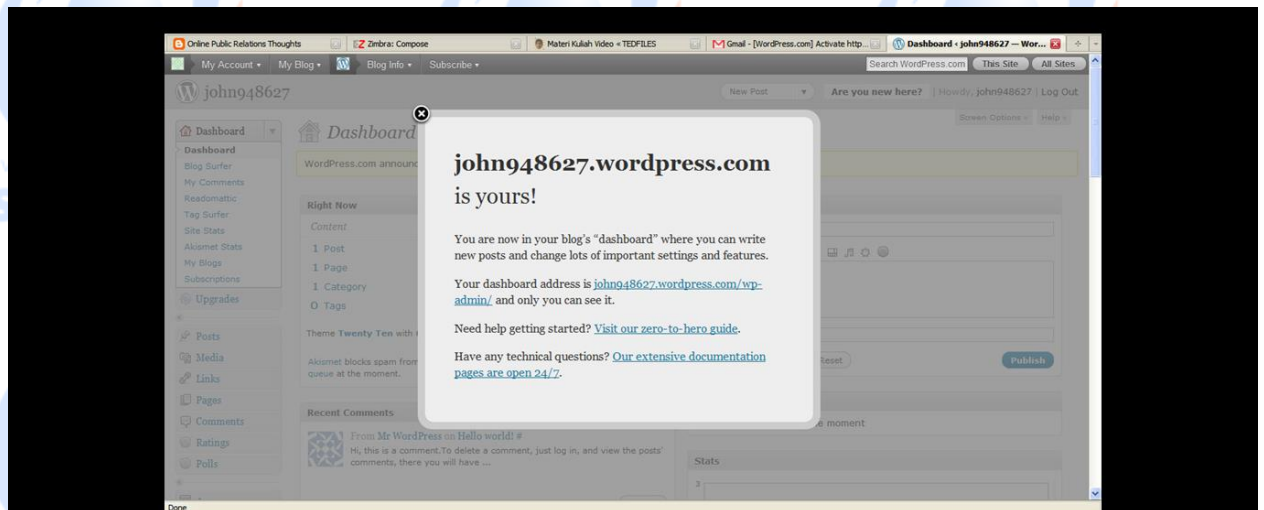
Online Public Relations Thoughts | Zimbra: Compose | Materi Kuliah Video « TEDFILES | Gmail - [WordPress.com] Activate http... | Dashboard ‹ john948627 — Wor...

My Account ▾ My Blog ▾ Blog Info ▾ Subscribe ▾ Search WordPress.com This Site All Sites

john948627

New Post ▾ Are you new here? | Howdy, john948627 | Log Out

Screen Options ▾ Help ▾

Dashboard
Dashboard
Blog Surfer
My Comments
Readomattic
Tag Surfer
Site Stats
Akismet Stats
My Blogs
Subscriptions
Upgrades
Posts
Media
Links
Pages
Comments
Ratings
Polls

Dashboard

WordPress.com announc

Right Now
Content
1 Post
1 Page
1 Category
0 Tags

Theme Twenty Ten with

Akismet blocks spam from
queue at the moment.

Recent Comments
From Mr WordPress on Hello world! #
Hi, this is a comment.To delete a comment, just log in, and view the posts' comments, there you will have ...

Reset
Publish
e moment
Stats
3

john948627.wordpress.com
is yours!

You are now in your blog's "dashboard" where you can write new posts and change lots of important settings and features.

Your dashboard address is john948627.wordpress.com/wp-admin/ and only you can see it.

Need help getting started? Visit our zero-to-hero guide.

Have any technical questions? Our extensive documentation pages are open 24/7.

Done